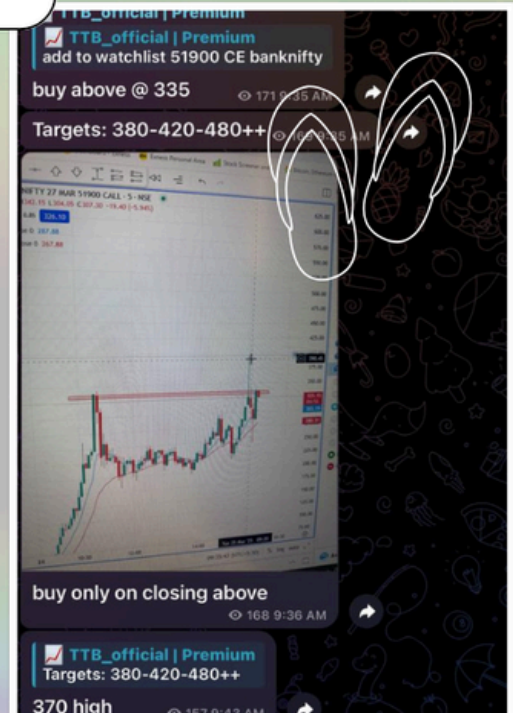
TTB_official | Premium

TTB_official | Premium
add to watchlist 51900 CE banknifty

buy above @ 335
171 9:35 AM

Targets: 380-420-480++
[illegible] 9:35 AM

NIFTY 27 MAR 51900 CALL · 5 · NSE

buy only on closing above
168 9:36 AM

TTB_official | Premium
Targets: 380-420-480++

370 high
157 9:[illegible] AM